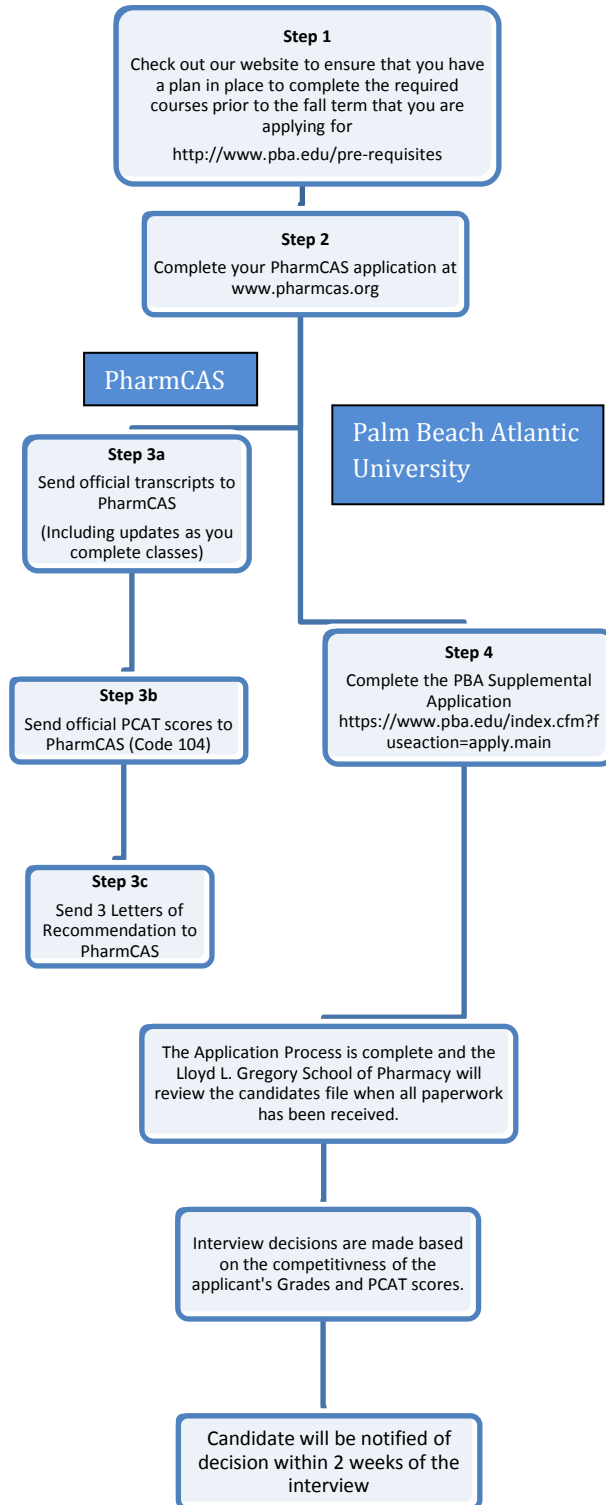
Step 1

Check out our website to ensure that you have a plan in place to complete the required courses prior to the fall term that you are applying for

http://www.pba.edu/pre-requisites

Step 2

Complete your PharmCAS application at www.pharmcas.org

PharmCAS

Palm Beach Atlantic University

Step 3a

Send official transcripts to PharmCAS

(Including updates as you complete classes)

Step 3b

Send official PCAT scores to PharmCAS (Code 104)

Step 3c

Send 3 Letters of Recommendation to PharmCAS

Step 4

Complete the PBA Supplemental Application https://www.pba.edu/index.cfm?fuseaction=apply.main

The Application Process is complete and the Lloyd L. Gregory School of Pharmacy will review the candidates file when all paperwork has been received.

Interview decisions are made based on the competitivness of the applicant's Grades and PCAT scores.

Candidate will be notified of decision within 2 weeks of the interview